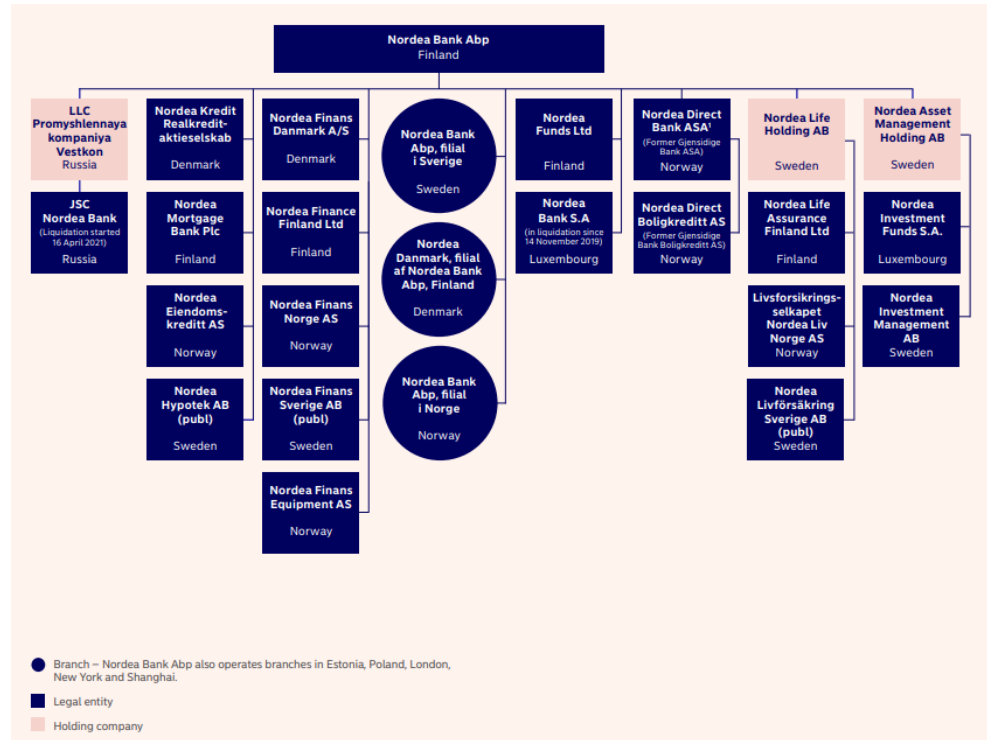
Nordea Bank Abp
Finland

LLC Promyshlennaya kompaniya Vestkon
Russia

JSC Nordea Bank
(Liquidation started 16 April 2021)
Russia

Nordea Kredit Realkreditaktieselskab
Denmark

Nordea Mortgage Bank Plc
Finland

Nordea Eiendomskreditt AS
Norway

Nordea Hypotek AB (publ)
Sweden

Nordea Finans Danmark A/S
Denmark

Nordea Finance Finland Ltd
Finland

Nordea Finans Norge AS
Norway

Nordea Finans Sverige AB (publ)
Sweden

Nordea Finans Equipment AS
Norway

Nordea Bank Abp, filial i Sverige
Sweden

Nordea Danmark, filial af Nordea Bank Abp, Finland
Denmark

Nordea Bank Abp, filial i Norge
Norway

Nordea Funds Ltd
Finland

Nordea Bank S.A
(in liquidation since 14 November 2019)
Luxembourg

Nordea Direct Bank ASA¹
(Former Gjensidige Bank ASA)
Norway

Nordea Direct Boligkreditt AS
(Former Gjensidige Bank Boligkreditt AS)
Norway

Nordea Life Holding AB
Sweden

Nordea Life Assurance Finland Ltd
Finland

Livsforsikringsselkapet Nordea Liv Norge AS
Norway

Nordea Livförsäkring Sverige AB (publ)
Sweden

Nordea Asset Management Holding AB
Sweden

Nordea Investment Funds S.A.
Luxembourg

Nordea Investment Management AB
Sweden

Branch – Nordea Bank Abp also operates branches in Estonia, Poland, London, New York and Shanghai.

Legal entity

Holding company